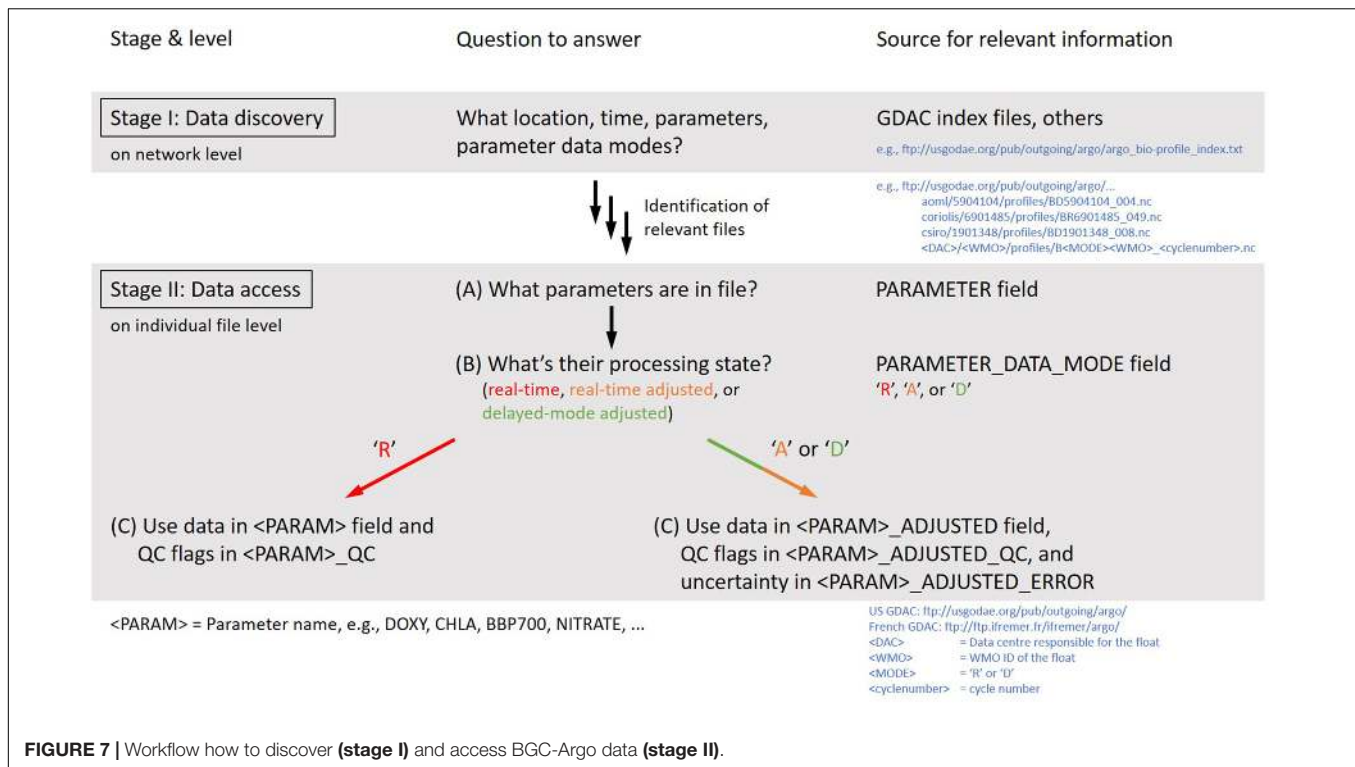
Stage & level

Question to answer

Source for relevant information

Stage I: Data discovery

on network level

What location, time, parameters, parameter data modes?

GDAC index files, others

e.g., ftp://usgodae.org/pub/outgoing/argo/argo_bio-profile_index.txt

Identification of relevant files

e.g., ftp://usgodae.org/pub/outgoing/argo/...
aoml/5904104/profiles/BD5904104_004.nc
coriolis/6901485/profiles/BR6901485_049.nc
csiro/1901348/profiles/BD1901348_008.nc
<DAC>/<WMO>/profiles/B<MODE><WMO>_<cyclenumber>.nc

Stage II: Data access

on individual file level

(A) What parameters are in file?

PARAMETER field

(B) What's their processing state?
(real-time, real-time adjusted, or delayed-mode adjusted)

PARAMETER_DATA_MODE field
'R', 'A', or 'D'

'R'

'A' or 'D'

(C) Use data in <PARAM> field and QC flags in <PARAM>_QC

(C) Use data in <PARAM>_ADJUSTED field, QC flags in <PARAM>_ADJUSTED_QC, and uncertainty in <PARAM>_ADJUSTED_ERROR

<PARAM> = Parameter name, e.g., DOXY, CHLA, BBP700, NITRATE, ...

US GDAC: ftp://usgodae.org/pub/outgoing/argo/
French GDAC: ftp://ftp.ifremer.fr/ifremer/argo/
<DAC> = Data centre responsible for the float
<WMO> = WMO ID of the float
<MODE> = 'R' or 'D'
<cyclenumber> = cycle number

FIGURE 7 | Workflow how to discover (stage I) and access BGC-Argo data (stage II).